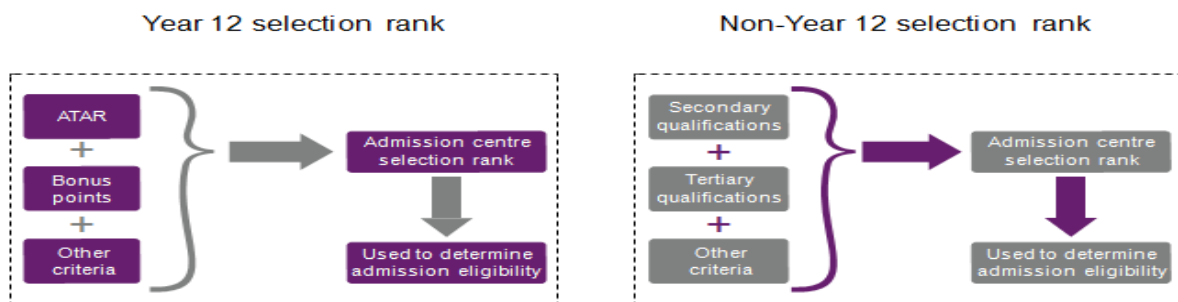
Year 12 selection rank

ATAR
+
Bonus points
+
Other criteria

Admission centre selection rank

Used to determine admission eligibility

Non-Year 12 selection rank

Secondary qualifications
+
Tertiary qualifications
+
Other criteria

Admission centre selection rank

Used to determine admission eligibility